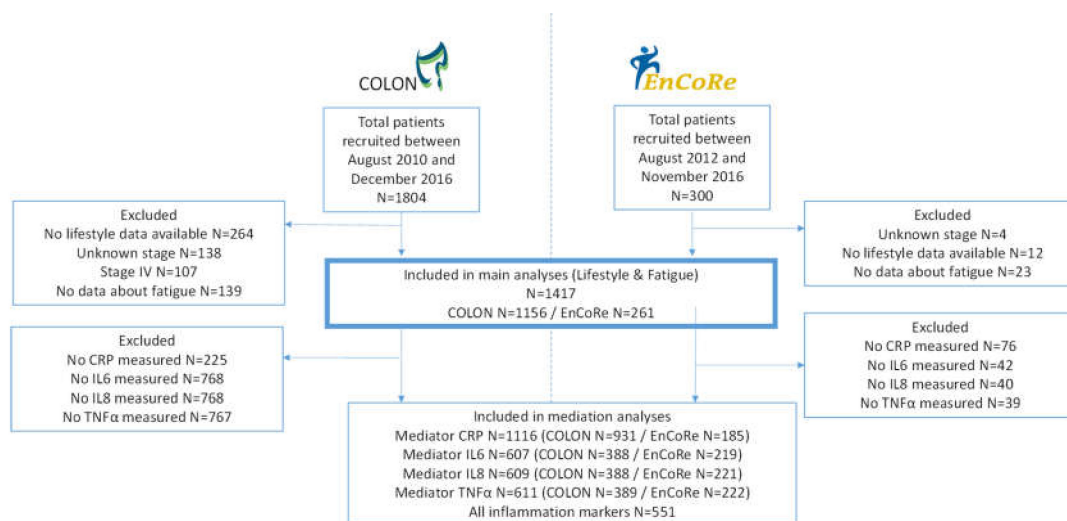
COLON

EnCoRe

Total patients recruited between August 2010 and December 2016 N=1804

Total patients recruited between August 2012 and November 2016 N=300

Excluded
No lifestyle data available N=264
Unknown stage N=138
Stage IV N=107
No data about fatigue N=139

Excluded
Unknown stage N=4
No lifestyle data available N=12
No data about fatigue N=23

Included in main analyses (Lifestyle & Fatigue)
N=1417
COLON N=1156 / EnCoRe N=261

Excluded
No CRP measured N=225
No IL6 measured N=768
No IL8 measured N=768
No TNFα measured N=767

Excluded
No CRP measured N=76
No IL6 measured N=42
No IL8 measured N=40
No TNFα measured N=39

Included in mediation analyses
Mediator CRP N=1116 (COLON N=931 / EnCoRe N=185)
Mediator IL6 N=607 (COLON N=388 / EnCoRe N=219)
Mediator IL8 N=609 (COLON N=388 / EnCoRe N=221)
Mediator TNFα N=611 (COLON N=389 / EnCoRe N=222)
All inflammation markers N=551